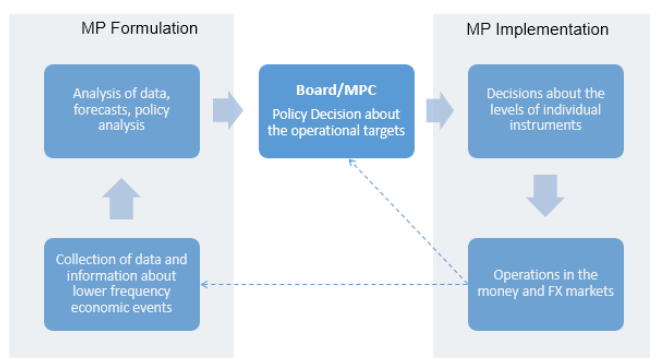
MP Formulation

MP Implementation

Analysis of data, forecasts, policy analysis

Board/MPC

Policy Decision about the operational targets

Decisions about the levels of individual instruments

Collection of data and information about lower frequency economic events

Operations in the money and FX markets